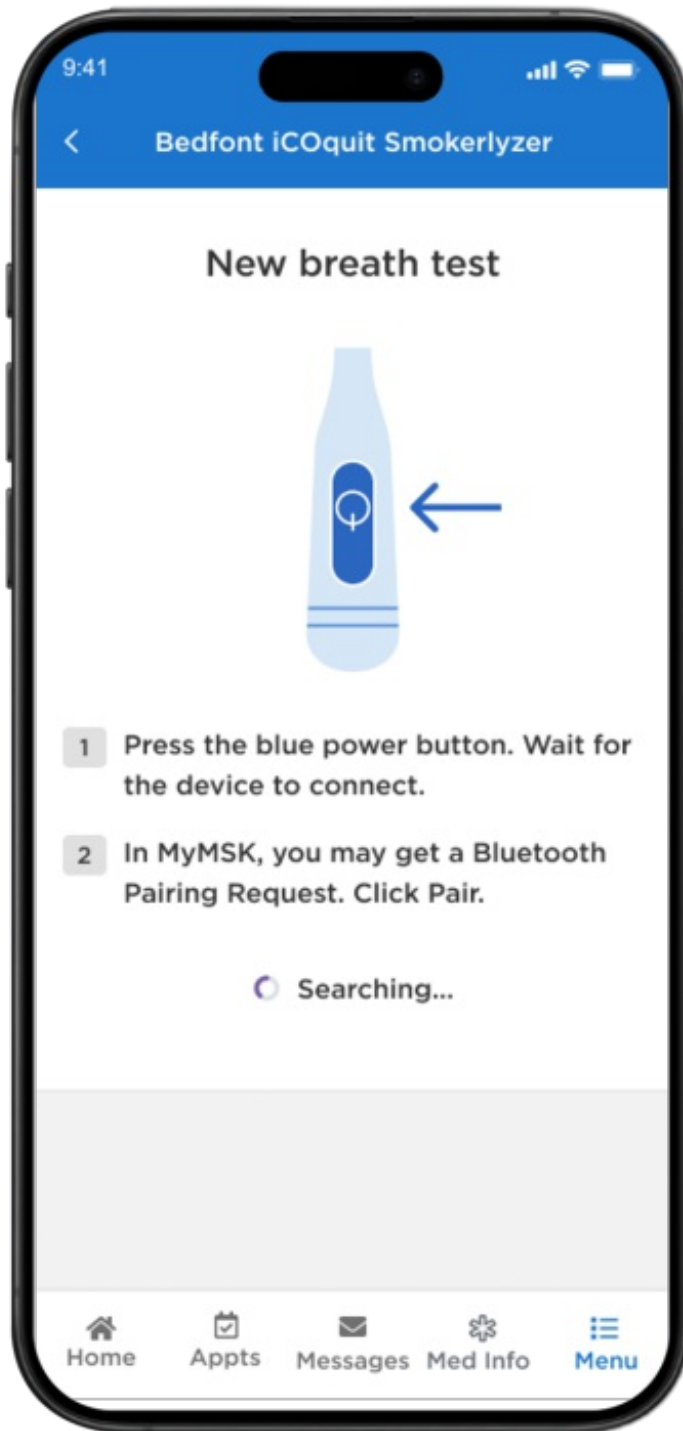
9:41

<

Bedfont iCOquit Smokerlyzer

New breath test

1 Press the blue power button. Wait for the device to connect.

2 In MyMSK, you may get a Bluetooth Pairing Request. Click Pair.

Searching...

Home Appts Messages Med Info Menu